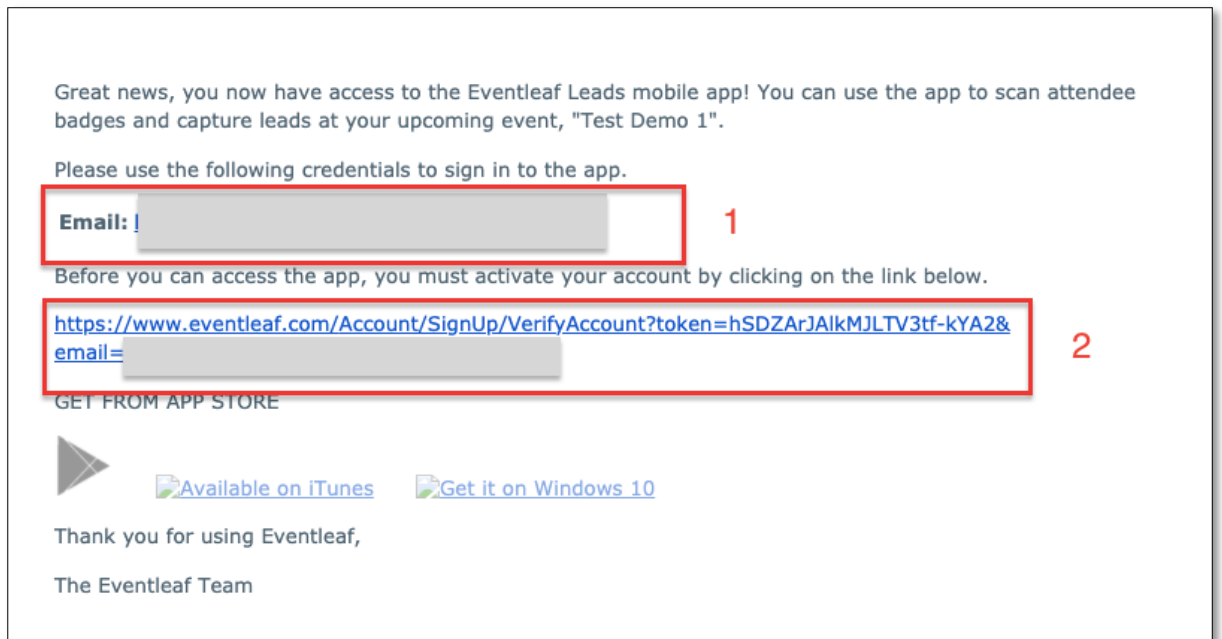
Great news, you now have access to the Eventleaf Leads mobile app! You can use the app to scan attendee badges and capture leads at your upcoming event, "Test Demo 1".

Please use the following credentials to sign in to the app.

**Email:** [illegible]

1

Before you can access the app, you must activate your account by clicking on the link below.

https://www.eventleaf.com/Account/SignUp/VerifyAccount?token=hSDZArJAlkMJLTV3tf-kYA2&email=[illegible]

2

GET FROM APP STORE

Available on iTunes Get it on Windows 10

Thank you for using Eventleaf,

The Eventleaf Team